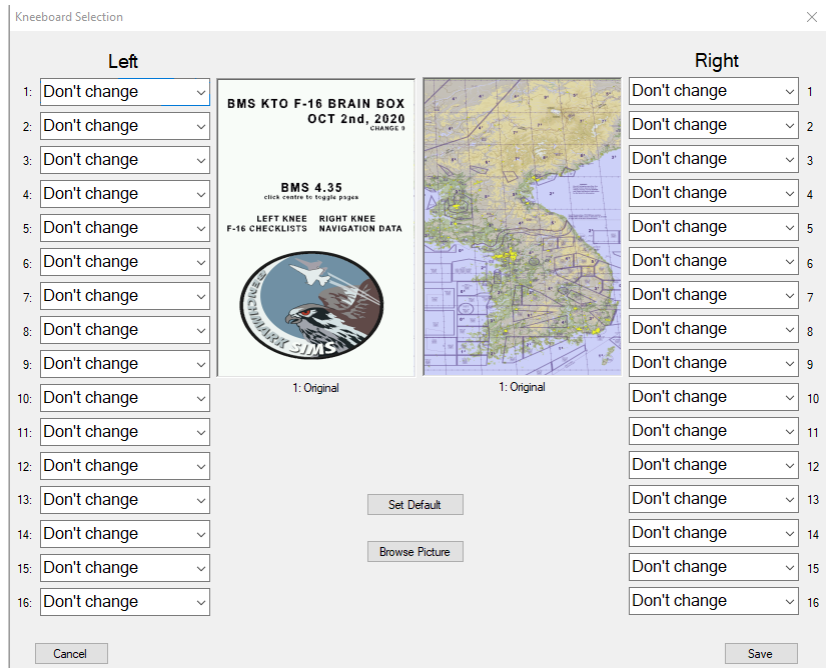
Kneeboard Selection

Left

1: Don't change
2: Don't change
3: Don't change
4: Don't change
5: Don't change
6: Don't change
7: Don't change
8: Don't change
9: Don't change
10: Don't change
11: Don't change
12: Don't change
13: Don't change
14: Don't change
15: Don't change
16: Don't change

BMS KTO F-16 BRAIN BOX
OCT 2nd, 2020
CHANGE 9

BMS 4.35
click centre to toggle pages

LEFT KNEE F-16 CHECKLISTS
RIGHT KNEE NAVIGATION DATA

BENCHMARK SIMS

1: Original

1: Original

Right

Don't change 1
Don't change 2
Don't change 3
Don't change 4
Don't change 5
Don't change 6
Don't change 7
Don't change 8
Don't change 9
Don't change 10
Don't change 11
Don't change 12
Don't change 13
Don't change 14
Don't change 15
Don't change 16

Set Default

Browse Picture

Cancel

Save